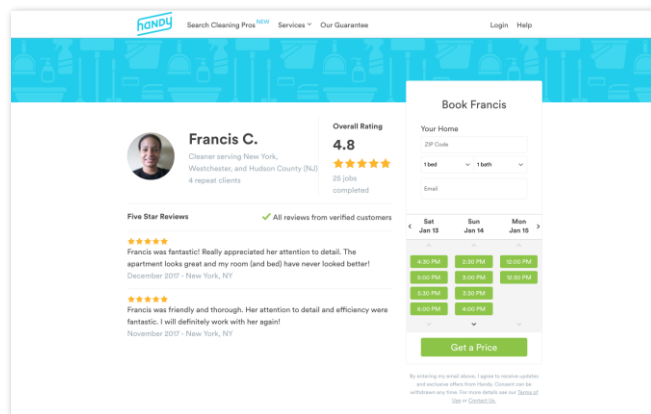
handy Search Cleaning Pros NEW Services Our Guarantee Login Help

Francis C.
Cleaner serving New York, Westchester, and Hudson County (NJ)
4 repeat clients

Overall Rating
4.8
★★★★★
25 jobs completed

Five Star Reviews
All reviews from verified customers

★★★★★
Francis was fantastic! Really appreciated her attention to detail. The apartment looks great and my room (and bed) have never looked better!
December 2017 · New York, NY

★★★★★
Francis was friendly and thorough. Her attention to detail and efficiency were fantastic. I will definitely work with her again!
November 2017 · New York, NY

Book Francis
Your Home
ZIP Code
1 bed
1 bath
Email

Sat Jan 13
Sun Jan 14
Mon Jan 15

4:30 PM
2:30 PM
12:00 PM
5:00 PM
3:00 PM
12:30 PM
5:30 PM
3:30 PM
6:00 PM
4:00 PM

Get a Price

By entering my email above, I agree to receive updates and exclusive offers from Handy. Consent can be withdrawn any time. For more details see our Terms of Use or Contact Us.